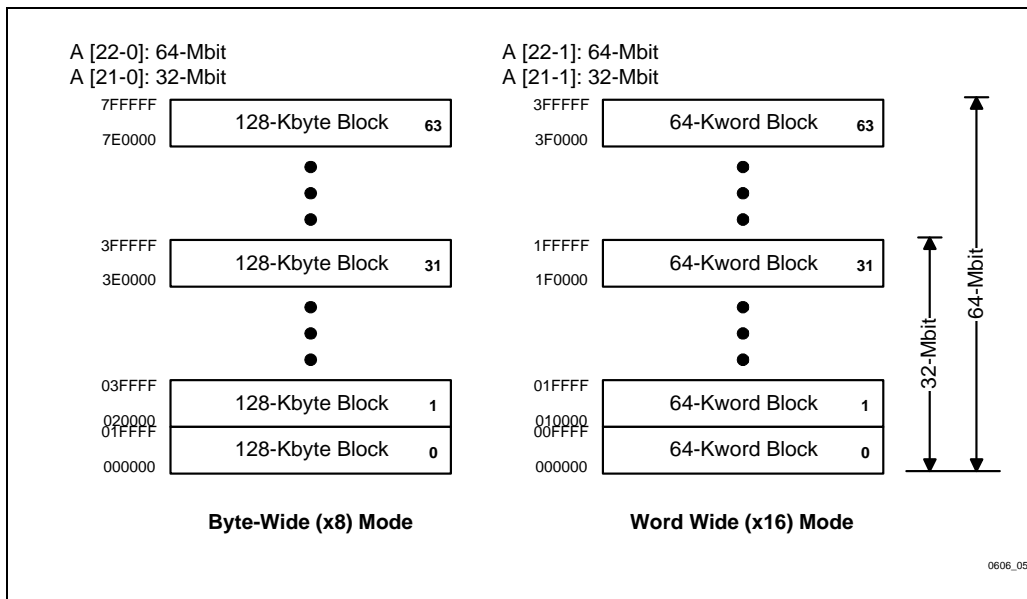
A [22-0]: 64-Mbit
A [21-0]: 32-Mbit

7FFFFF
128-Kbyte Block 63
7E0000

3FFFFF
128-Kbyte Block 31
3E0000

03FFFF
128-Kbyte Block 1
020000
01FFFF
128-Kbyte Block 0
000000

Byte-Wide (x8) Mode

A [22-1]: 64-Mbit
A [21-1]: 32-Mbit

3FFFFF
64-Kword Block 63
3F0000

1FFFFF
64-Kword Block 31
1F0000

01FFFF
64-Kword Block 1
010000
00FFFF
64-Kword Block 0
000000

Word Wide (x16) Mode

32-Mbit
64-Mbit

0606_05